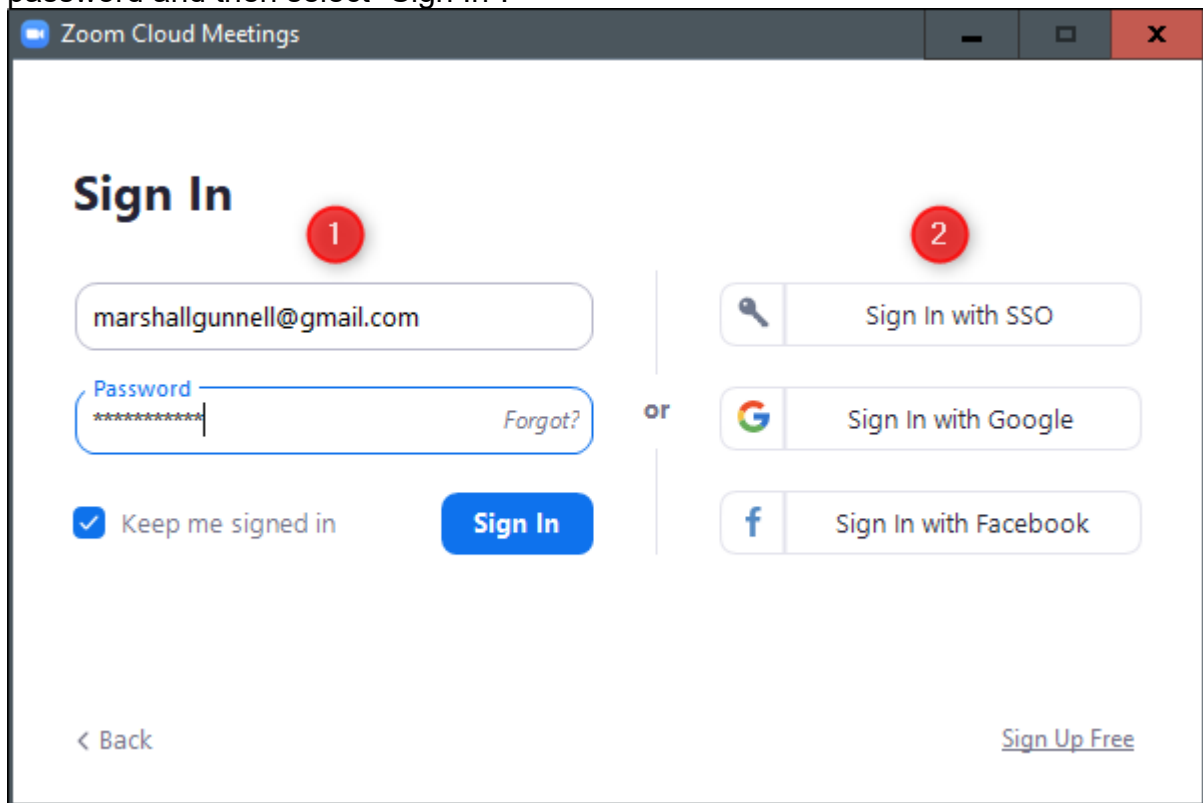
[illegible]

Zoom Cloud Meetings

Sign In

1

2

marshallgunnell@gmail.com

Password

************

Forgot?

or

Sign In with SSO

Sign In with Google

Sign In with Facebook

Keep me signed in

Sign In

< Back

Sign Up Free